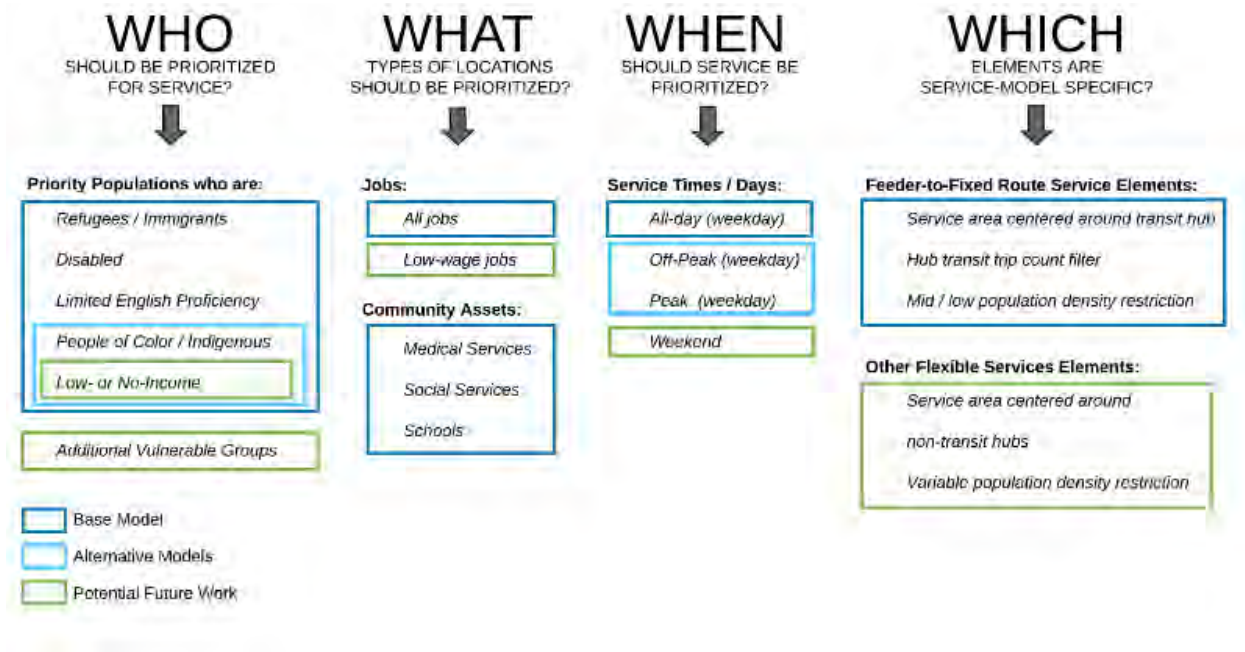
WHO
SHOULD BE PRIORITIZED FOR SERVICE?

Priority Populations who are:

Refugees / Immigrants

Disabled

Limited English Proficiency

People of Color / Indigenous

Low- or No-Income

Additional Vulnerable Groups

Base Model

Alternative Models

Potential Future Work

WHAT
TYPES OF LOCATIONS SHOULD BE PRIORITIZED?

Jobs:

All jobs

Low-wage jobs

Community Assets:

Medical Services

Social Services

Schools

WHEN
SHOULD SERVICE BE PRIORITIZED?

Service Times / Days:

All-day (weekday)

Off-Peak (weekday)

Peak (weekday)

Weekend

WHICH
ELEMENTS ARE SERVICE-MODEL SPECIFIC?

Feeder-to-Fixed Route Service Elements:

Service area centered around transit hub

Hub transit trip count filter

Mid / low population density restriction

Other Flexible Services Elements:

Service area centered around

non-transit hubs

Variable population density restriction